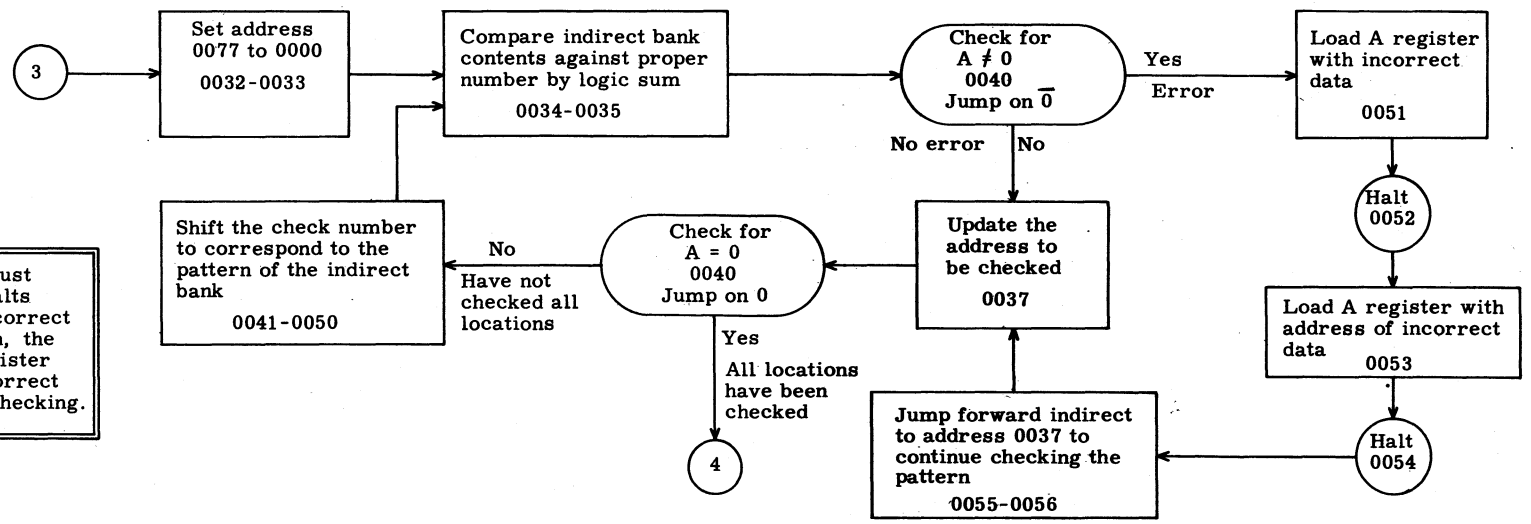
3

Set address 0077 to 0000
0032-0033

Compare indirect bank contents against proper number by logic sum
0034-0035

Check for $A \neq 0$
0040
Jump on $\overline{0}$

Yes
Error

Load A register with incorrect data
0051

Halt
0052

Load A register with address of incorrect data
0053

Halt
0054

No error
No

Update the address to be checked
0037

Check for $A = 0$
0040
Jump on 0

No
Have not checked all locations

Shift the check number to correspond to the pattern of the indirect bank
0041-0050

Yes
All locations have been checked

4

Jump forward indirect to address 0037 to continue checking the pattern
0055-0056

ust
lts
correct
, the
ister
rrect
hecking.